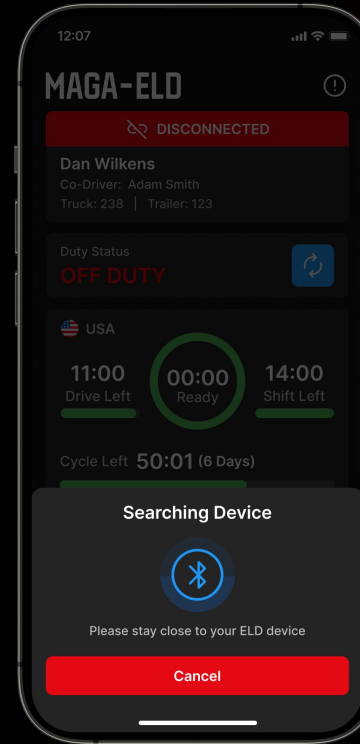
12:07

MAGA-ELD

DISCONNECTED

Dan Wilkens
Co-Driver: Adam Smith
Truck: 238 | Trailer: 123

Duty Status
OFF DUTY

USA

11:00
Drive Left

00:00
Ready

14:00
Shift Left

Cycle Left 50:01 (6 Days)

Searching Device

Please stay close to your ELD device

Cancel